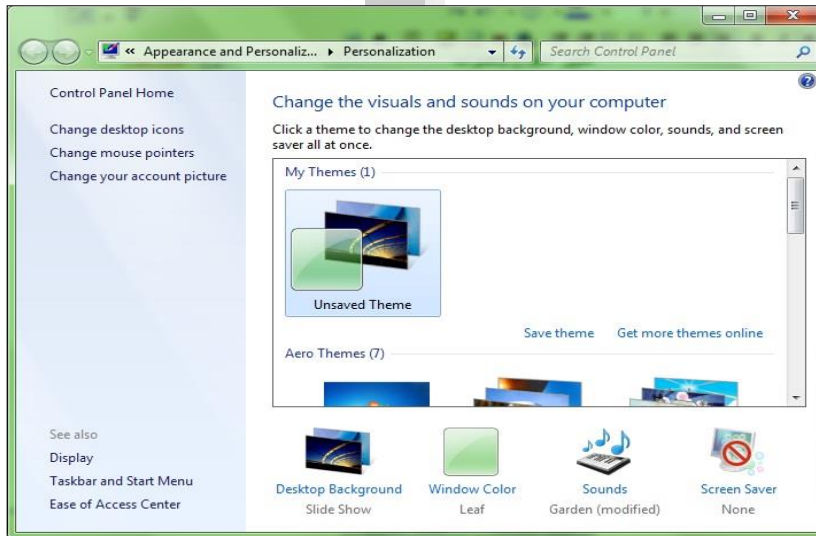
« Appearance and Personaliz... ▸ Personalization

Search Control Panel

Control Panel Home

Change desktop icons

Change mouse pointers

Change your account picture

Change the visuals and sounds on your computer

Click a theme to change the desktop background, window color, sounds, and screen saver all at once.

My Themes (1)

Unsaved Theme

Save theme

Get more themes online

Aero Themes (7)

See also

Display

Taskbar and Start Menu

Ease of Access Center

Desktop Background
Slide Show

Window Color
Leaf

Sounds
Garden (modified)

Screen Saver
None